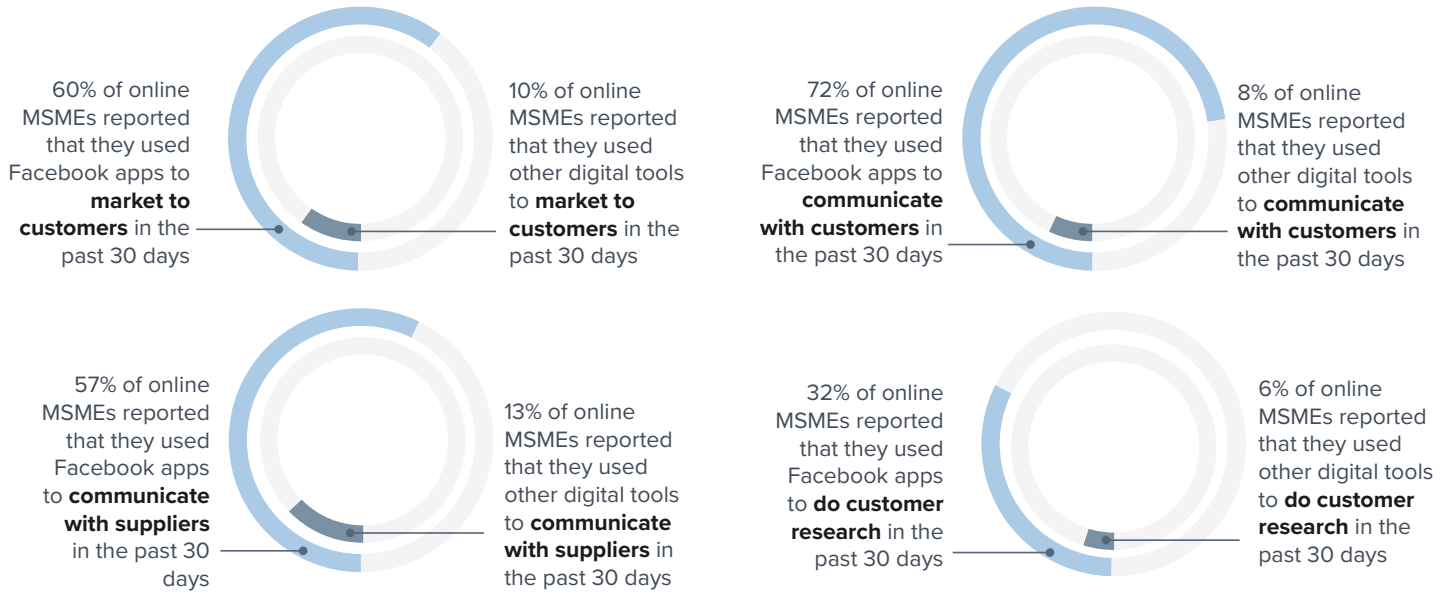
60% of online MSMEs reported that they used Facebook apps to **market to customers** in the past 30 days

10% of online MSMEs reported that they used other digital tools to **market to customers** in the past 30 days

72% of online MSMEs reported that they used Facebook apps to **communicate with customers** in the past 30 days

8% of online MSMEs reported that they used other digital tools to **communicate with customers** in the past 30 days

57% of online MSMEs reported that they used Facebook apps to **communicate with suppliers** in the past 30 days

13% of online MSMEs reported that they used other digital tools to **communicate with suppliers** in the past 30 days

32% of online MSMEs reported that they used Facebook apps to **do customer research** in the past 30 days

6% of online MSMEs reported that they used other digital tools to **do customer research** in the past 30 days